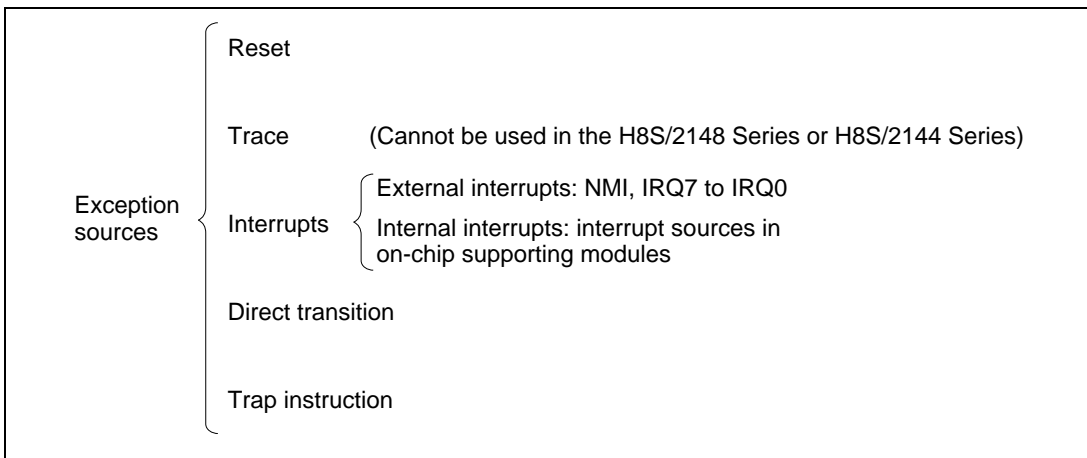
Exception sources

Reset

Trace (Cannot be used in the H8S/2148 Series or H8S/2144 Series)

Interrupts

External interrupts: NMI, IRQ7 to IRQ0

Internal interrupts: interrupt sources in on-chip supporting modules

Direct transition

Trap instruction